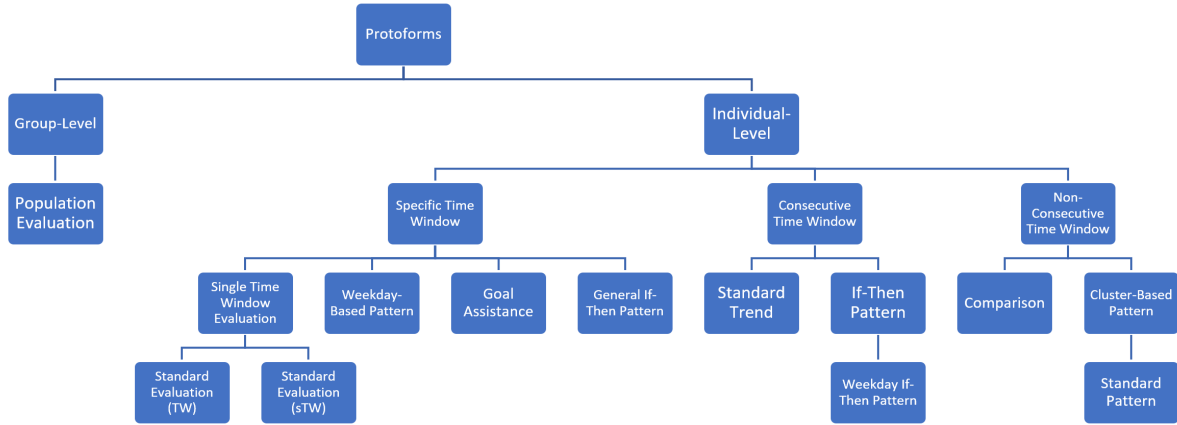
Protoforms

Group-Level

Population Evaluation

Individual-Level

Specific Time Window

Single Time Window Evaluation

Standard Evaluation (TW)

Standard Evaluation (sTW)

Weekday-Based Pattern

Goal Assistance

General If-Then Pattern

Consecutive Time Window

Standard Trend

If-Then Pattern

Weekday If-Then Pattern

Non-Consecutive Time Window

Comparison

Cluster-Based Pattern

Standard Pattern